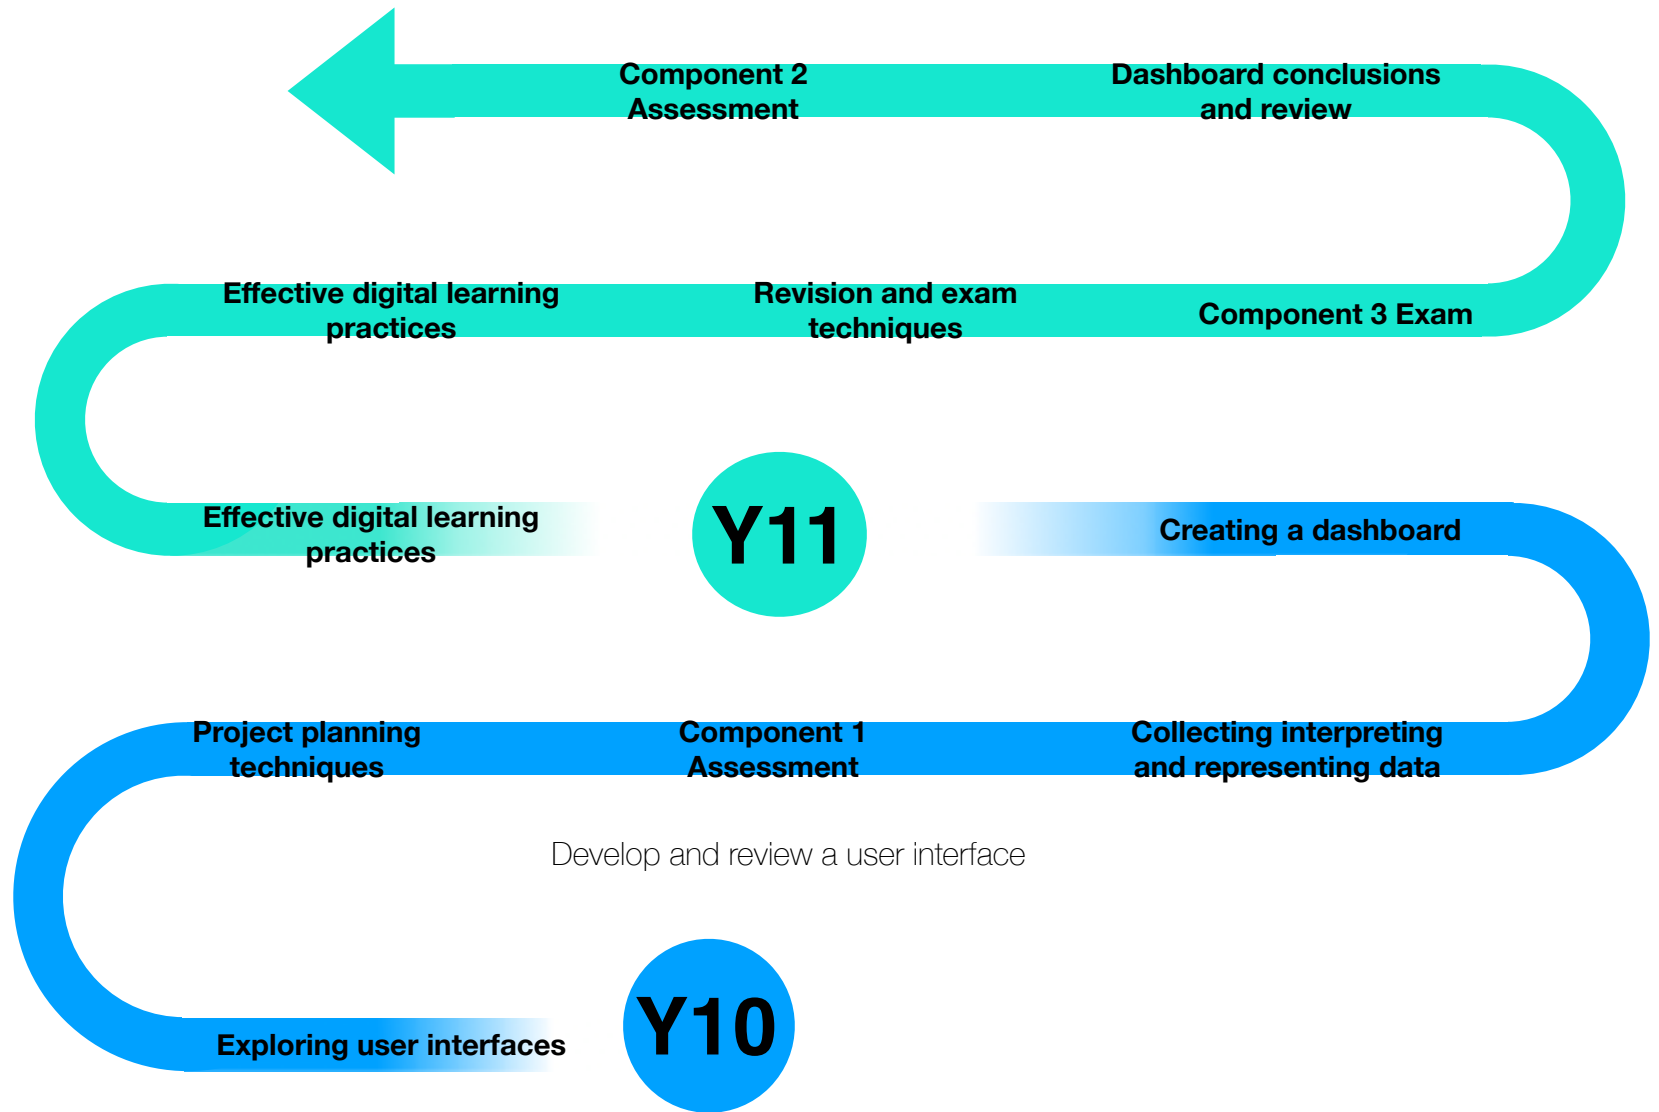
Component 2 Assessment

Dashboard conclusions and review

Effective digital learning practices

Revision and exam techniques

Component 3 Exam

Effective digital learning practices

Y11

Creating a dashboard

Project planning techniques

Component 1 Assessment

Collecting interpreting and representing data

Develop and review a user interface

Exploring user interfaces

Y10